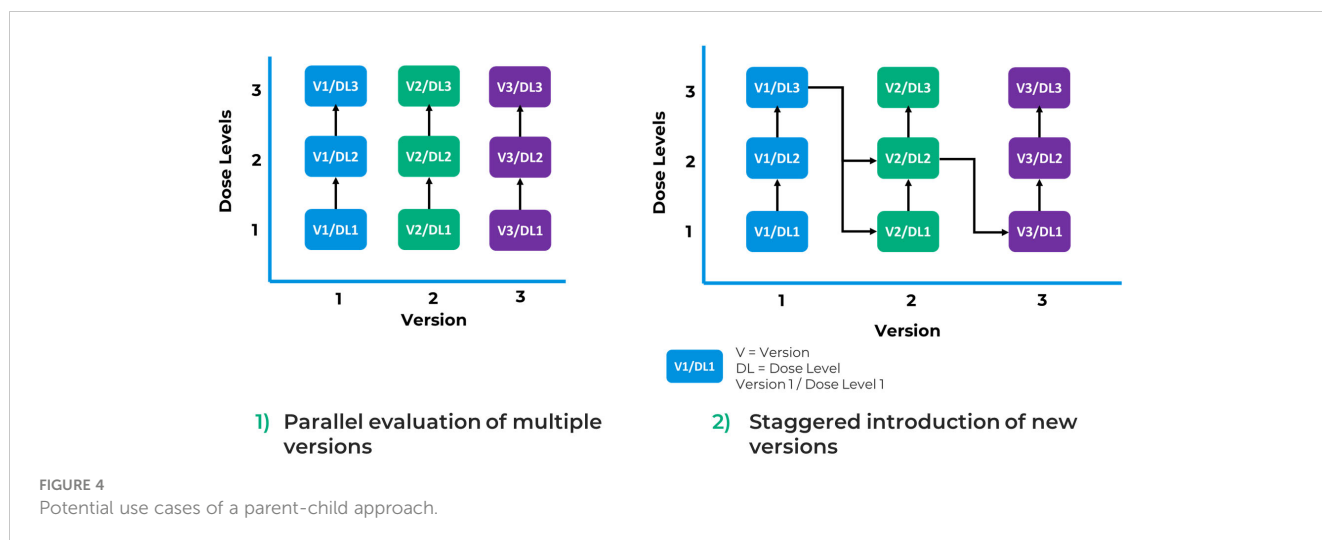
Dose Levels

3 V1/DL3 V2/DL3 V3/DL3

2 V1/DL2 V2/DL2 V3/DL2

1 V1/DL1 V2/DL1 V3/DL1

1 2 3

Version

Dose Levels

3 V1/DL3 V2/DL3 V3/DL3

2 V1/DL2 V2/DL2 V3/DL2

1 V1/DL1 V2/DL1 V3/DL1

1 2 3

Version

V1/DL1 V = Version
DL = Dose Level
Version 1 / Dose Level 1

1) Parallel evaluation of multiple versions

2) Staggered introduction of new versions

FIGURE 4
Potential use cases of a parent-child approach.